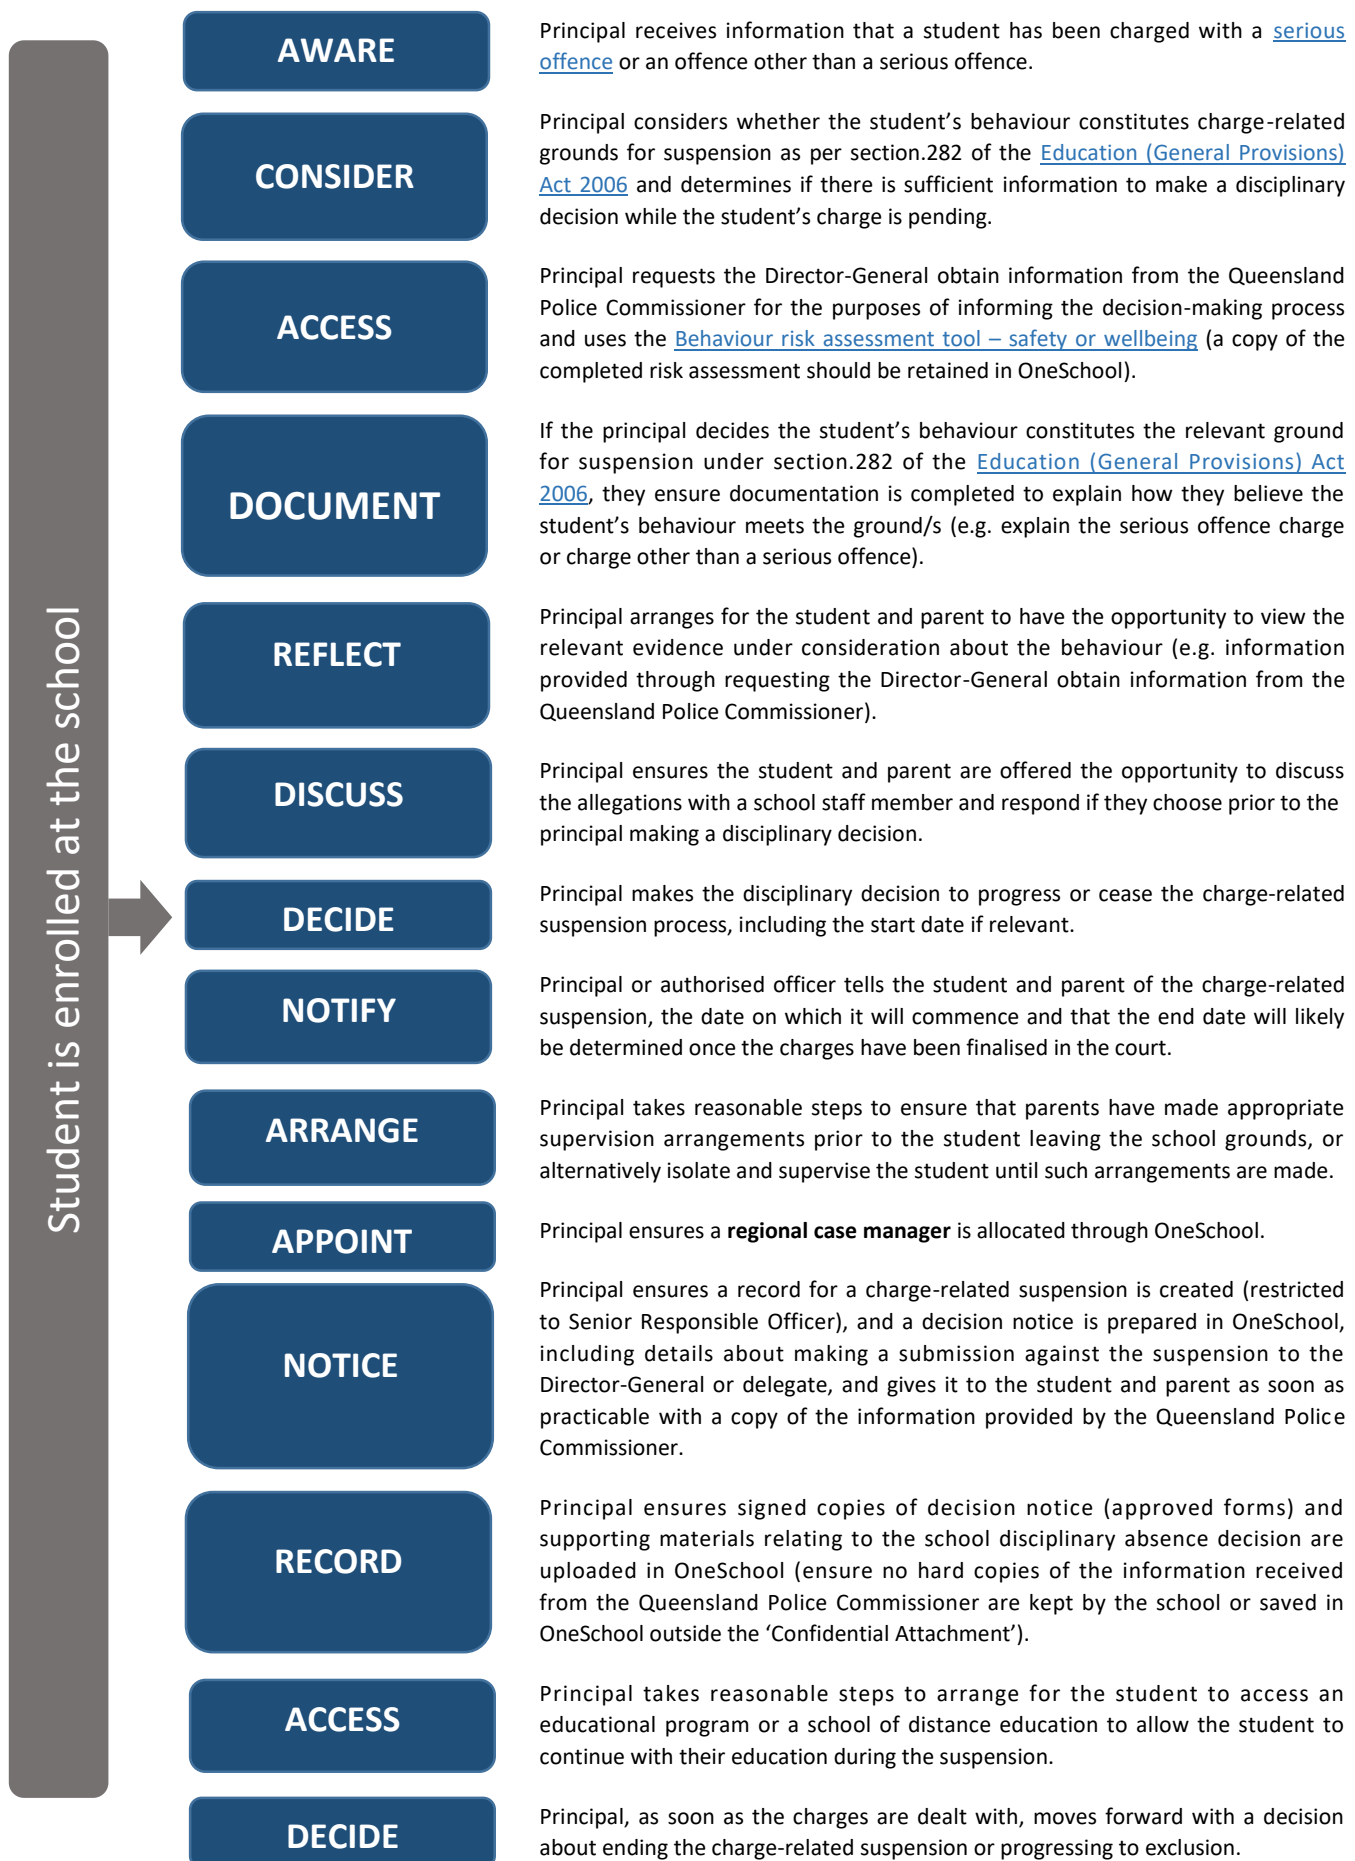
Student is enrolled at the school

AWARE

Principal receives information that a student has been charged with a serious offence or an offence other than a serious offence.

CONSIDER

Principal considers whether the student's behaviour constitutes charge-related grounds for suspension as per section.282 of the Education (General Provisions) Act 2006 and determines if there is sufficient information to make a disciplinary decision while the student's charge is pending.

ACCESS

Principal requests the Director-General obtain information from the Queensland Police Commissioner for the purposes of informing the decision-making process and uses the Behaviour risk assessment tool – safety or wellbeing (a copy of the completed risk assessment should be retained in OneSchool).

DOCUMENT

If the principal decides the student's behaviour constitutes the relevant ground for suspension under section.282 of the Education (General Provisions) Act 2006, they ensure documentation is completed to explain how they believe the student's behaviour meets the ground/s (e.g. explain the serious offence charge or charge other than a serious offence).

REFLECT

Principal arranges for the student and parent to have the opportunity to view the relevant evidence under consideration about the behaviour (e.g. information provided through requesting the Director-General obtain information from the Queensland Police Commissioner).

DISCUSS

Principal ensures the student and parent are offered the opportunity to discuss the allegations with a school staff member and respond if they choose prior to the principal making a disciplinary decision.

DECIDE

Principal makes the disciplinary decision to progress or cease the charge-related suspension process, including the start date if relevant.

NOTIFY

Principal or authorised officer tells the student and parent of the charge-related suspension, the date on which it will commence and that the end date will likely be determined once the charges have been finalised in the court.

ARRANGE

Principal takes reasonable steps to ensure that parents have made appropriate supervision arrangements prior to the student leaving the school grounds, or alternatively isolate and supervise the student until such arrangements are made.

APPOINT

Principal ensures a **regional case manager** is allocated through OneSchool.

NOTICE

Principal ensures a record for a charge-related suspension is created (restricted to Senior Responsible Officer), and a decision notice is prepared in OneSchool, including details about making a submission against the suspension to the Director-General or delegate, and gives it to the student and parent as soon as practicable with a copy of the information provided by the Queensland Police Commissioner.

RECORD

Principal ensures signed copies of decision notice (approved forms) and supporting materials relating to the school disciplinary absence decision are uploaded in OneSchool (ensure no hard copies of the information received from the Queensland Police Commissioner are kept by the school or saved in OneSchool outside the 'Confidential Attachment').

ACCESS

Principal takes reasonable steps to arrange for the student to access an educational program or a school of distance education to allow the student to continue with their education during the suspension.

DECIDE

Principal, as soon as the charges are dealt with, moves forward with a decision about ending the charge-related suspension or progressing to exclusion.